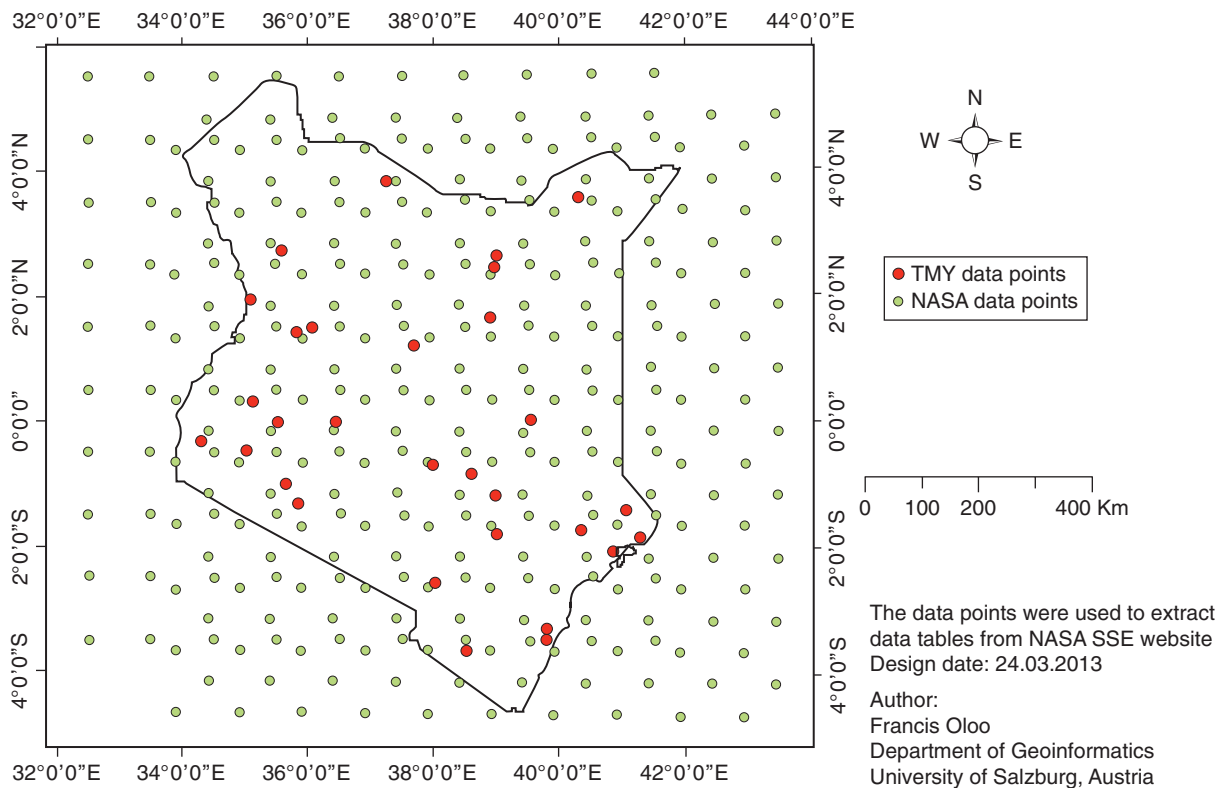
32°0'0"E 34°0'0"E 36°0'0"E 38°0'0"E 40°0'0"E 42°0'0"E 44°0'0"E

4°0'0"N
2°0'0"N
0°0'0"
2°0'0"S
4°0'0"S

4°0'0"N
2°0'0"N
0°0'0"
2°0'0"S
4°0'0"S

N
W E
S

TMY data points
NASA data points

0 100 200 400 Km

32°0'0"E 34°0'0"E 36°0'0"E 38°0'0"E 40°0'0"E 42°0'0"E

The data points were used to extract data tables from NASA SSE website
Design date: 24.03.2013

Author:
Francis Oloo
Department of Geoinformatics
University of Salzburg, Austria